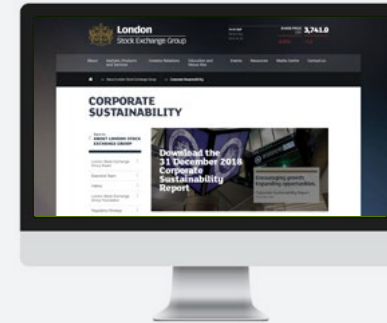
London
Stock Exchange Group

SHARE PRICE 3,741.0

About
Markets, Products and Services
Investor Relations
Education and Policy Hub
Events
Resources
Media Centre
Contact us

London Stock Exchange Group
Corporate Responsibility

CORPORATE SUSTAINABILITY

ABOUT LONDON STOCK EXCHANGE GROUP

Download the 31 December 2018 Corporate Sustainability Report

Encouraging growth. Expanding opportunities.